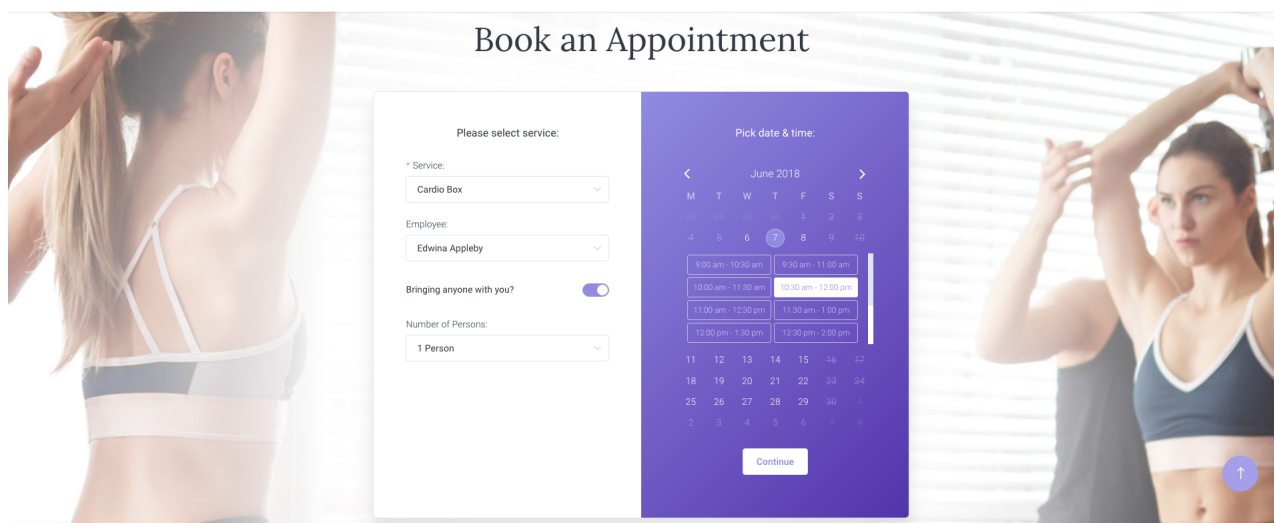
Book an Appointment

Please select service:

* Service:
Cardio Box

Employee:
Edwina Appleby

Bringing anyone with you?

Number of Persons:
1 Person

Pick date & time:

June 2018

| M | T | W | T | F | S | S |
|---|---|---|---|---|---|---|
| 28 | 29 | 30 | 31 | 1 | 2 | 3 |
| 4 | 5 | 6 | 7 | 8 | 9 | 10 |

9:00 am - 10:30 am
9:30 am - 11:00 am
10:00 am - 11:30 am
10:30 am - 12:00 pm
11:00 am - 12:30 pm
11:30 am - 1:00 pm
12:00 pm - 1:30 pm
12:30 pm - 2:00 pm

| | | | | | | |
|---|---|---|---|---|---|---|
| 11 | 12 | 13 | 14 | 15 | 16 | 17 |
| 18 | 19 | 20 | 21 | 22 | 23 | 24 |
| 25 | 26 | 27 | 28 | 29 | 30 | 1 |
| 2 | 3 | 4 | 5 | 6 | 7 | 8 |

Continue